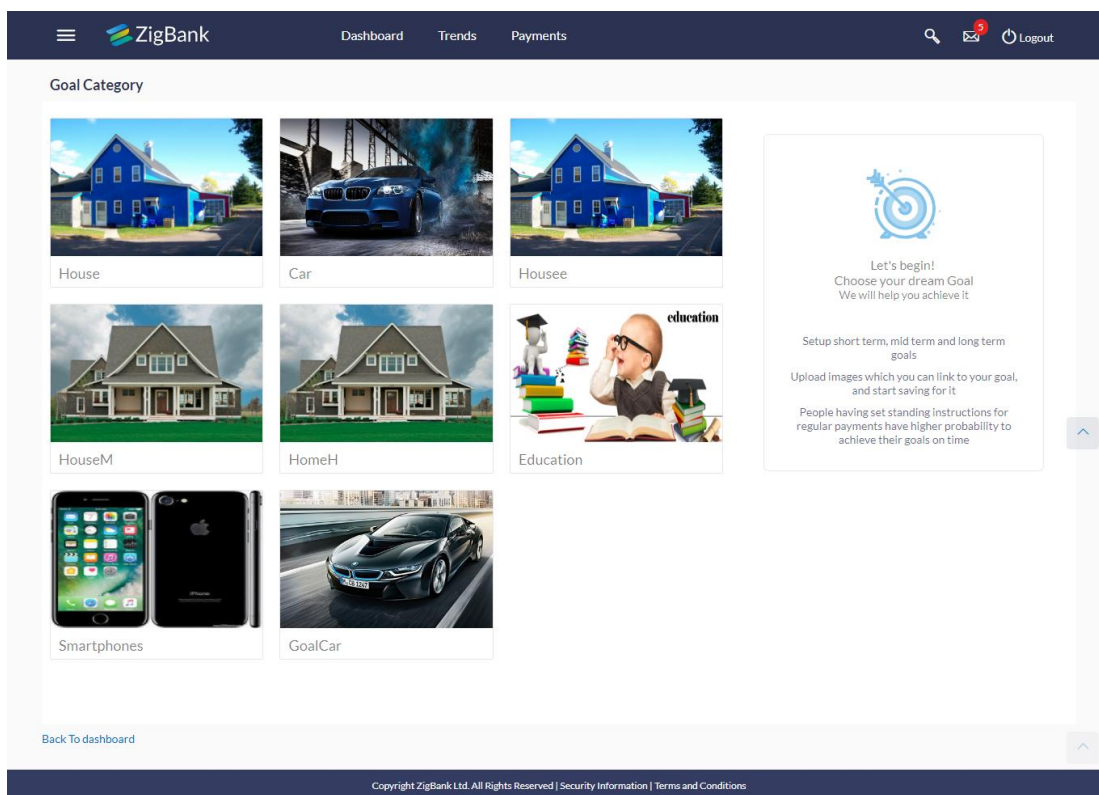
ZigBank

Dashboard Trends Payments

5

Logout

Goal Category

House

Car

Housee

HouseM

HomeH

education

Education

Smartphones

GoalCar

Let's begin!
Choose your dream Goal
We will help you achieve it

Setup short term, mid term and long term goals

Upload images which you can link to your goal, and start saving for it

People having set standing instructions for regular payments have higher probability to achieve their goals on time

Back To dashboard

Copyright ZigBank Ltd. All Rights Reserved | Security Information | Terms and Conditions